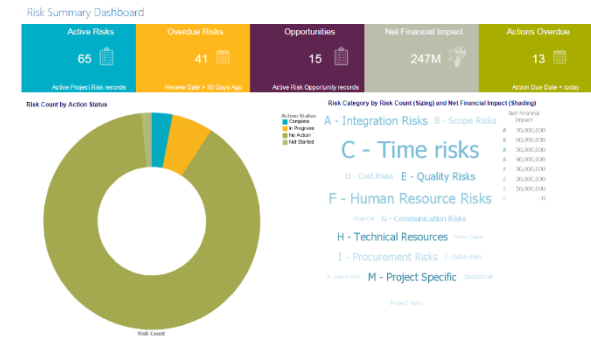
Risk Summary Dashboard

Active Risks
65
Active Project Risk records

Overdue Risks
41
Review Date > 30 Days Ago

Opportunities
15
Active Risk Opportunity records

Net Financial Impact
247M

Actions Overdue
13
Action Due Date < today

Risk Count by Action Status

Action Status
Complete
In Progress
No Action
Not Started

Risk Count

Risk Category by Risk Count (Sizing) and Net Financial Impact (Shading)

A - Integration Risks
B - Scope Risks
C - Time risks
D - Cost Risks
E - Quality Risks
F - Human Resource Risks
Financial
G - Communication Risks
H - Technical Resources
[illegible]
I - Procurement Risks
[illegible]
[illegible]
M - Project Specific
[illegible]
Project Risk

Net Financial Impact
70,000,000
60,000,000
50,000,000
40,000,000
30,000,000
20,000,000
10,000,000
0